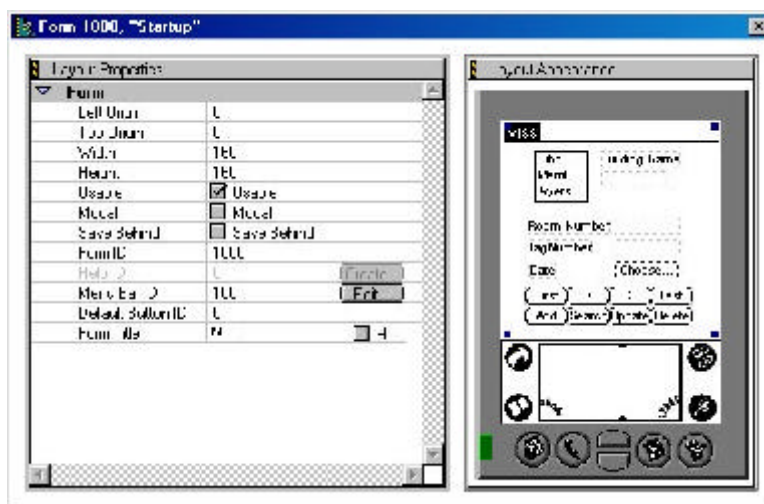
Form 1000, "Startup"

Layout Properties

Form

| | |
|---|---|
| Left Origin | 0 |
| Top Origin | 0 |
| Width | 160 |
| Height | 160 |
| Usable | ☑ Usable |
| Modal | ☐ Modal |
| Save Behind | ☐ Save Behind |
| Form ID | 1000 |
| Help ID | 0 [Create] |
| Menu Bar ID | 100 [Edit] |
| Default Button ID | 0 |
| Form Title | M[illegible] ☐ H |

Layout Appearance

MISS

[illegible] Menu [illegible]

Building Name

Room Number

Tag Number

Date [Choose...]

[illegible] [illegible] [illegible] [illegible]

Add Search Update Delete